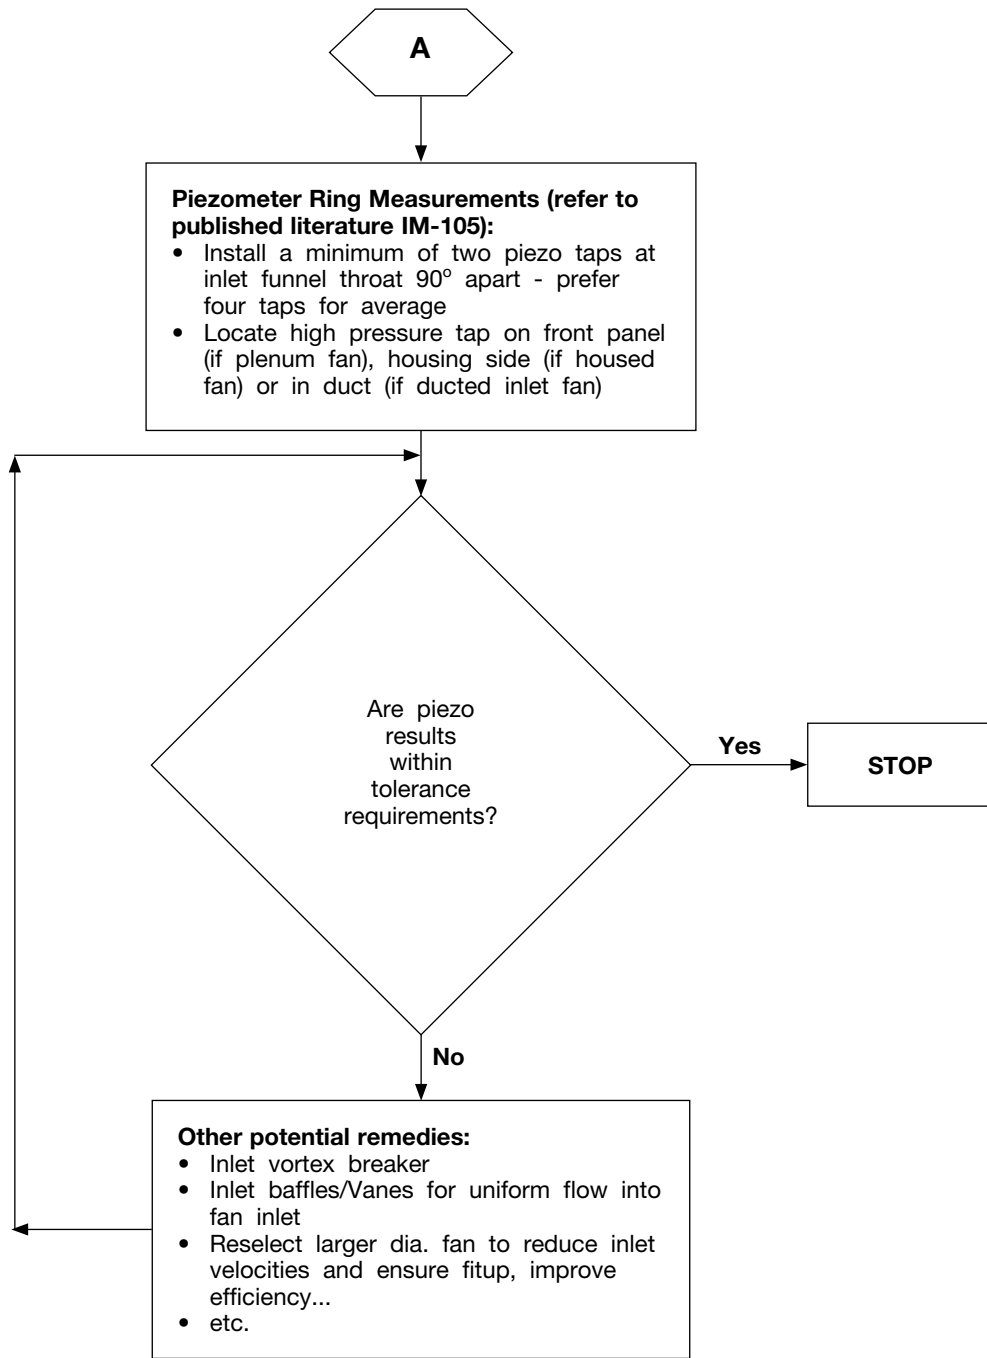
A

**Piezometer Ring Measurements (refer to published literature IM-105):**
• Install a minimum of two piezo taps at inlet funnel throat 90$^{o}$ apart - prefer four taps for average
• Locate high pressure tap on front panel (if plenum fan), housing side (if housed fan) or in duct (if ducted inlet fan)

Are piezo results within tolerance requirements?

Yes

STOP

No

**Other potential remedies:**
• Inlet vortex breaker
• Inlet baffles/Vanes for uniform flow into fan inlet
• Reselect larger dia. fan to reduce inlet velocities and ensure fitup, improve efficiency...
• etc.